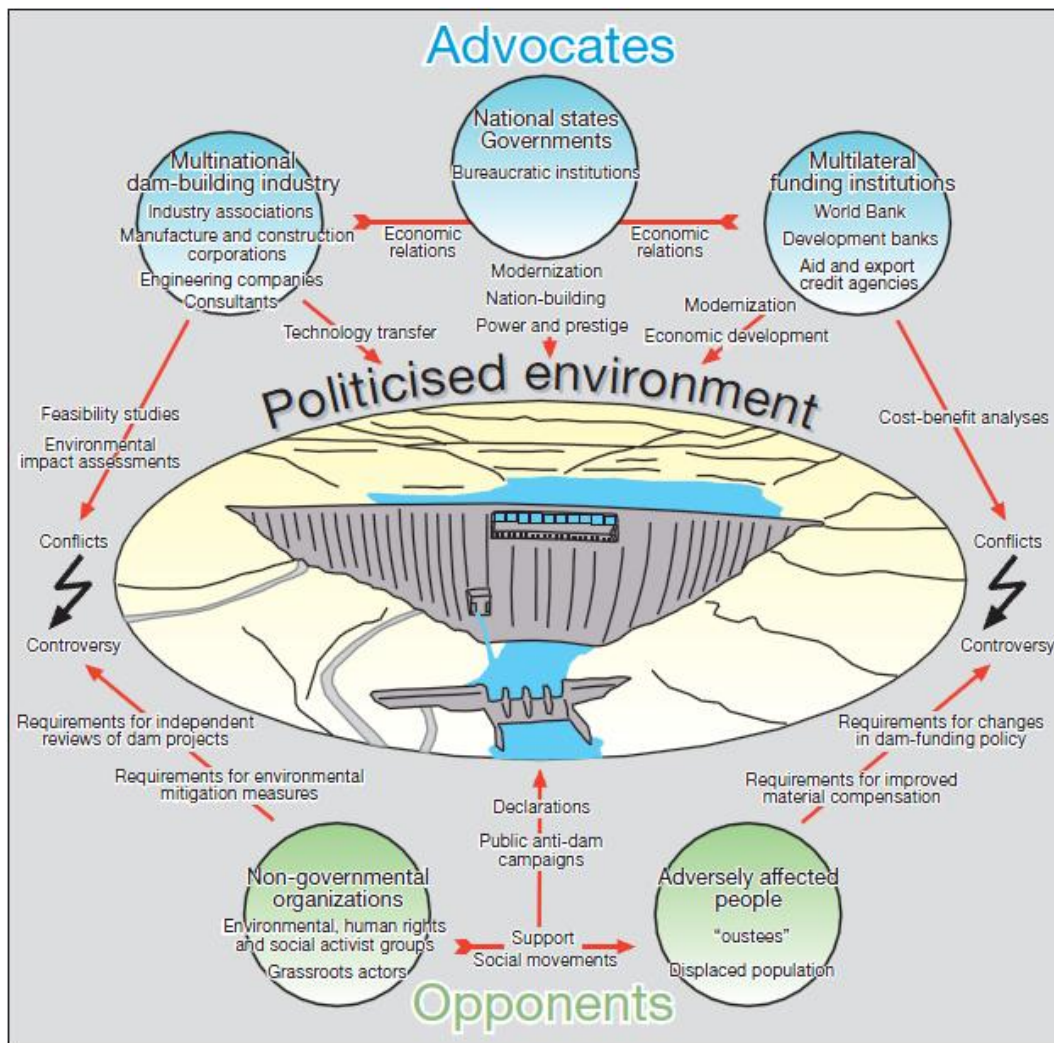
Advocates

National states
Governments
Bureaucratic institutions

Multinational
dam-building industry
Industry associations
Manufacture and construction corporations
Engineering companies
Consultants

Multilateral
funding institutions
World Bank
Development banks
Aid and export credit agencies

Economic relations

Economic relations

Modernization
Nation-building
Power and prestige

Modernization
Economic development

Technology transfer

Politicised environment

Feasibility studies
Environmental impact assessments

Cost-benefit analyses

Conflicts

Controversy

Conflicts

Controversy

Requirements for independent reviews of dam projects

Requirements for environmental mitigation measures

Requirements for changes in dam-funding policy

Requirements for improved material compensation

Declarations
Public anti-dam campaigns

Non-governmental organizations
Environmental, human rights and social activist groups
Grassroots actors

Support
Social movements

Adversely affected people
"oustees"
Displaced population

Opponents